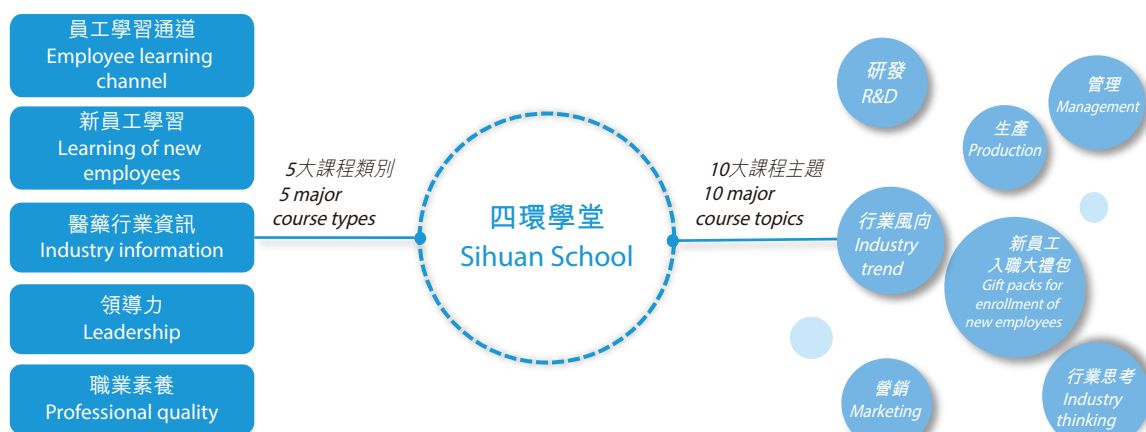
員工學習通道
Employee learning channel

新員工學習
Learning of new employees

醫藥行業資訊
Industry information

領導力
Leadership

職業素養
Professional quality

5大課程類別
5 major course types

四環學堂
Sihuan School

10大課程主題
10 major course topics

研發
R&D

管理
Management

生產
Production

行業風向
Industry trend

新員工
入職大禮包
Gift packs for enrollment of new employees

營銷
Marketing

行業思考
Industry thinking